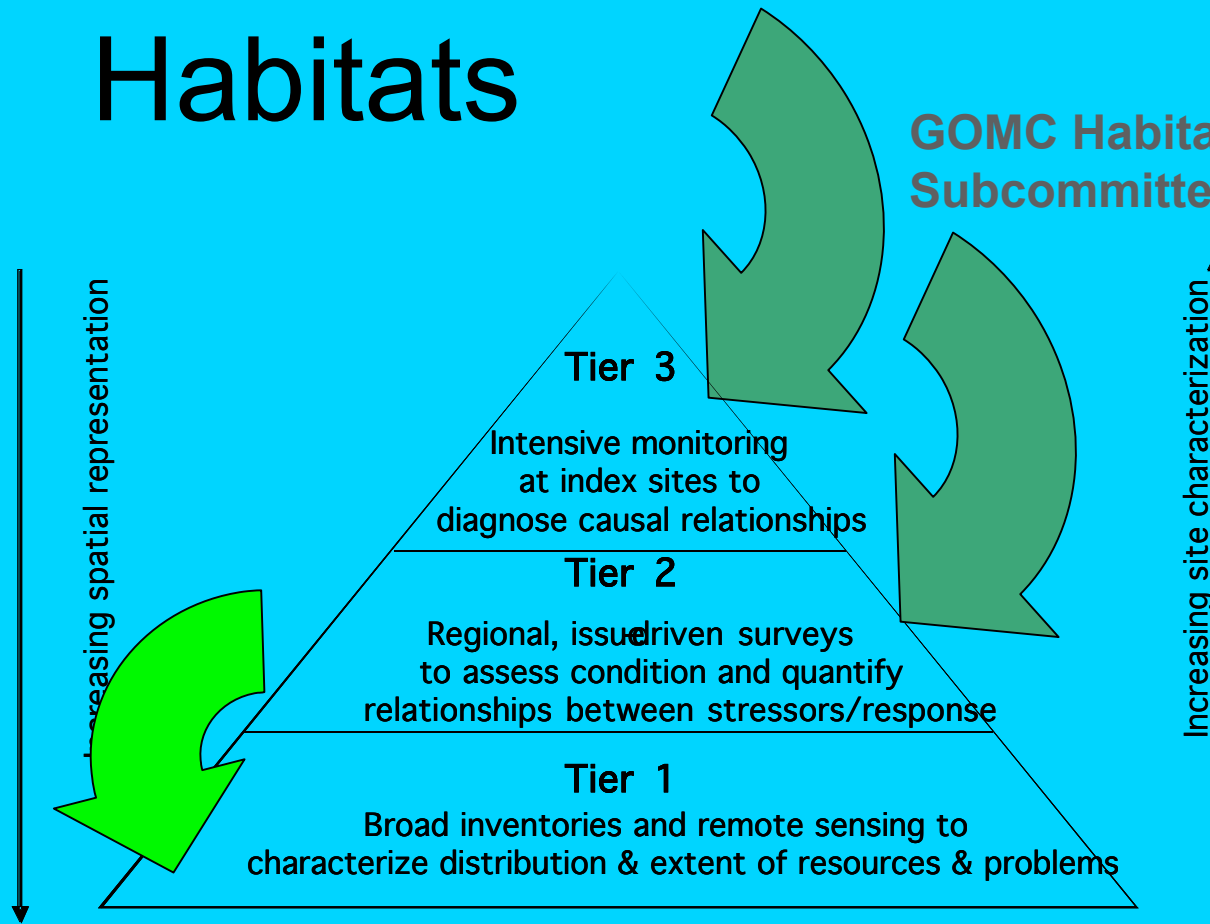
Habitats

GOMC Habita
Subcommitte

Increasing spatial representation

Tier 3

Intensive monitoring at index sites to diagnose causal relationships

Tier 2

Regional, issue-driven surveys to assess condition and quantify relationships between stressors/response

Tier 1

Broad inventories and remote sensing to characterize distribution & extent of resources & problems

Increasing site characterization